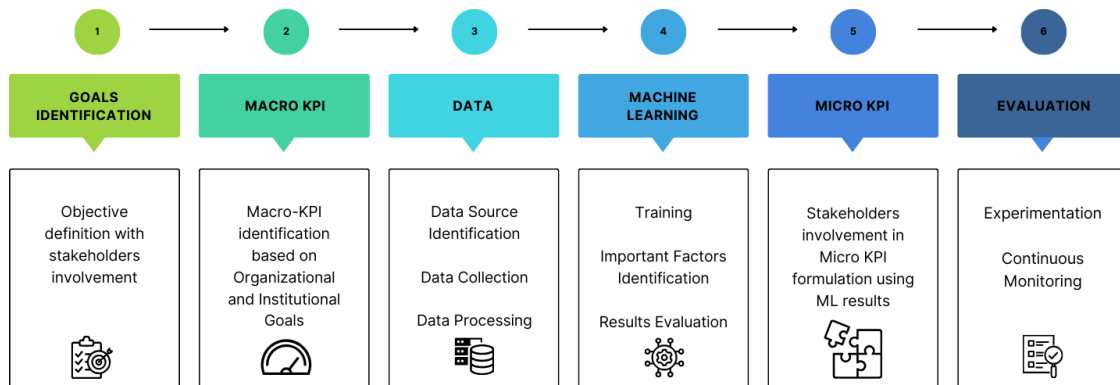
1

2

3

4

5

6

GOALS IDENTIFICATION

Objective definition with stakeholders involvement

MACRO KPI

Macro-KPI identification based on Organizational and Institutional Goals

DATA

Data Source Identification

Data Collection

Data Processing

MACHINE LEARNING

Training

Important Factors Identification

Results Evaluation

MICRO KPI

Stakeholders involvement in Micro KPI formulation using ML results

EVALUATION

Experimentation

Continuous Monitoring